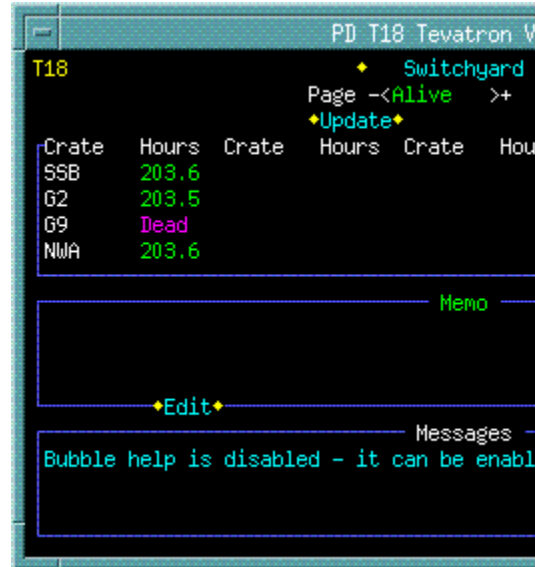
PD T18 Tevatron V

T18 ♦ Switchyard

Page -<Alive >+

♦Update♦

| Crate | Hours | Crate | Hours | Crate | Hou |
|---|---|---|---|---|---|
| SSB | 203.6 | | | | |
| G2 | 203.5 | | | | |
| G9 | Dead | | | | |
| NWA | 203.6 | | | | |

Memo

♦Edit♦

Messages

Bubble help is disabled - it can be enabl